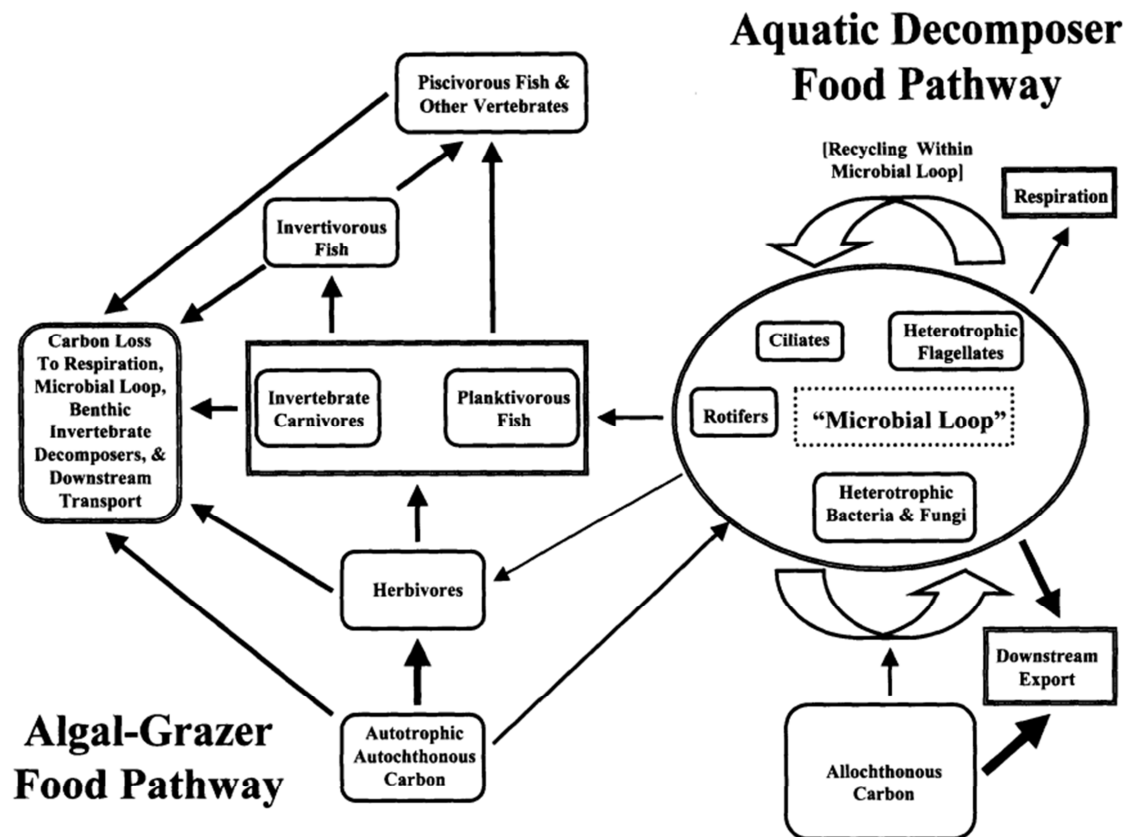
Aquatic Decomposer Food Pathway

Piscivorous Fish & Other Vertebrates

[Recycling Within Microbial Loop]

Respiration

Invertivorous Fish

Carbon Loss To Respiration, Microbial Loop, Benthic Invertebrate Decomposers, & Downstream Transport

Ciliates

Heterotrophic Flagellates

Invertebrate Carnivores

Planktivorous Fish

Rotifers

"Microbial Loop"

Heterotrophic Bacteria & Fungi

Herbivores

Downstream Export

Algal-Grazer Food Pathway

Autotrophic Autochthonous Carbon

Allochthonous Carbon